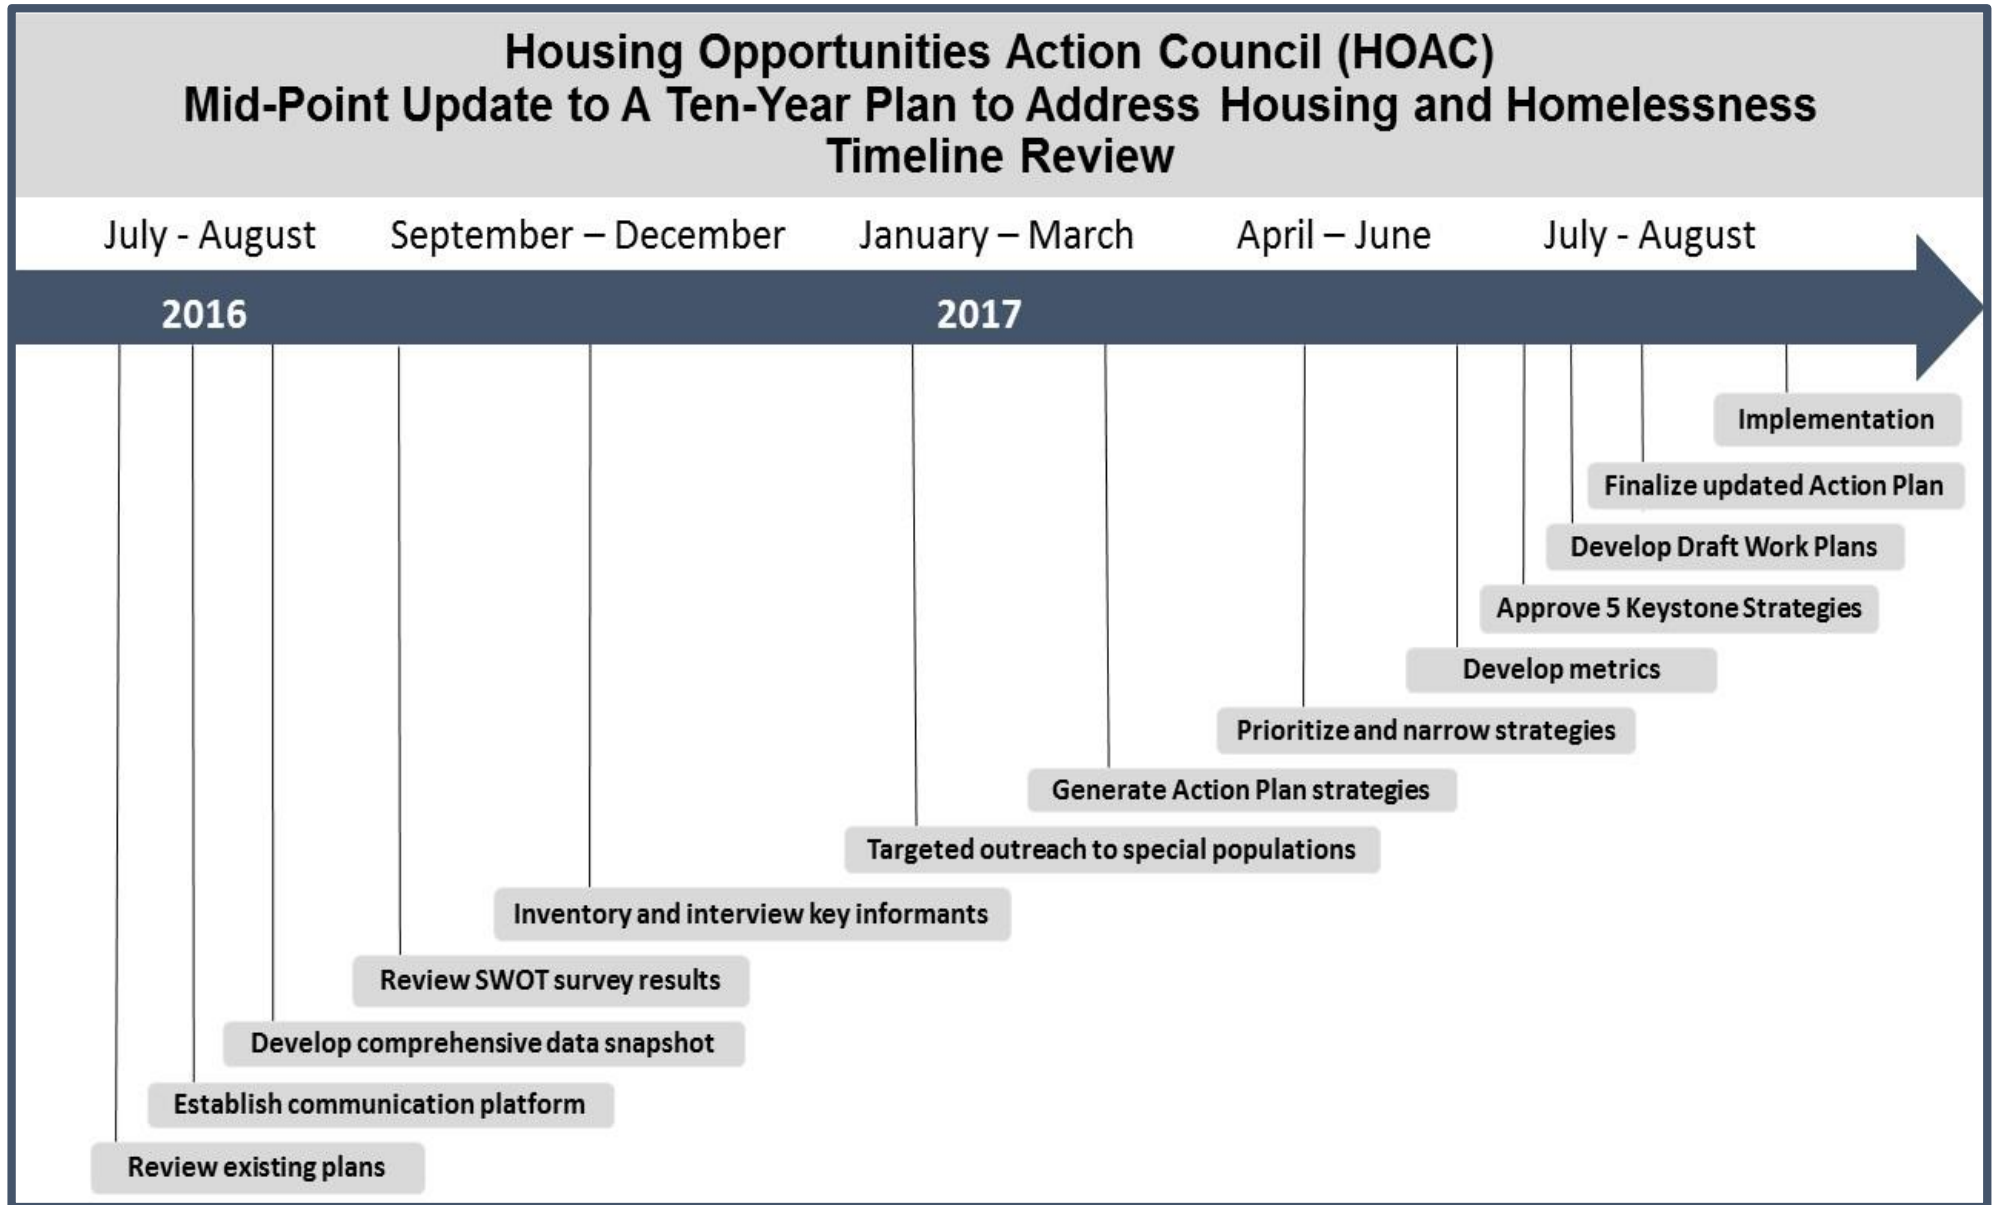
Housing Opportunities Action Council (HOAC)
Mid-Point Update to A Ten-Year Plan to Address Housing and Homelessness
Timeline Review

July - August
September – December
January – March
April – June
July - August

2016
2017

Implementation
Finalize updated Action Plan
Develop Draft Work Plans
Approve 5 Keystone Strategies
Develop metrics
Prioritize and narrow strategies
Generate Action Plan strategies
Targeted outreach to special populations
Inventory and interview key informants
Review SWOT survey results
Develop comprehensive data snapshot
Establish communication platform
Review existing plans